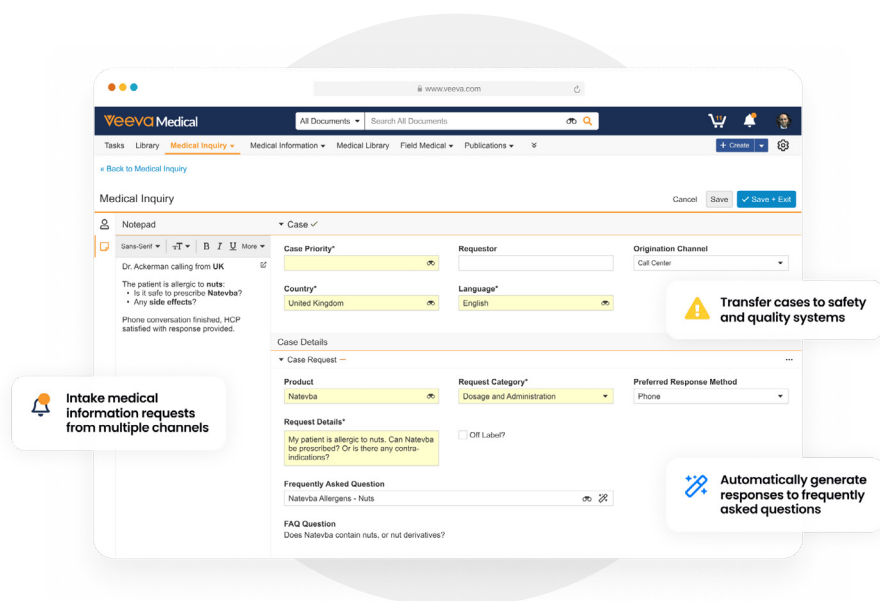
www.veeva.com

Veeva Medical

All Documents

Search All Documents

Tasks Library Medical Inquiry Medical Information Medical Library Field Medical Publications

+ Create

« Back to Medical Inquiry

Medical Inquiry

Cancel Save Save + Exit

Notepad

Sans-Serif B I U More

Dr. Ackerman calling from **UK**

The patient is allergic to **nuts**:
- Is it safe to prescribe **Natevba**?
- Any **side effects**?

Phone conversation finished, HCP satisfied with response provided.

Case

Case Priority*

Requestor

Origination Channel

Call Center

Country*

United Kingdom

Language*

English

Transfer cases to safety and quality systems

Case Details

Case Request

Product

Natevba

Request Category*

Dosage and Administration

Preferred Response Method

Phone

Request Details*

My patient is allergic to nuts. Can Natevba be prescribed? Or is there any contra-indications?

Off Label?

Frequently Asked Question

Natevba Allergens - Nuts

FAQ Question

Does Natevba contain nuts, or nut derivatives?

Intake medical information requests from multiple channels

Automatically generate responses to frequently asked questions